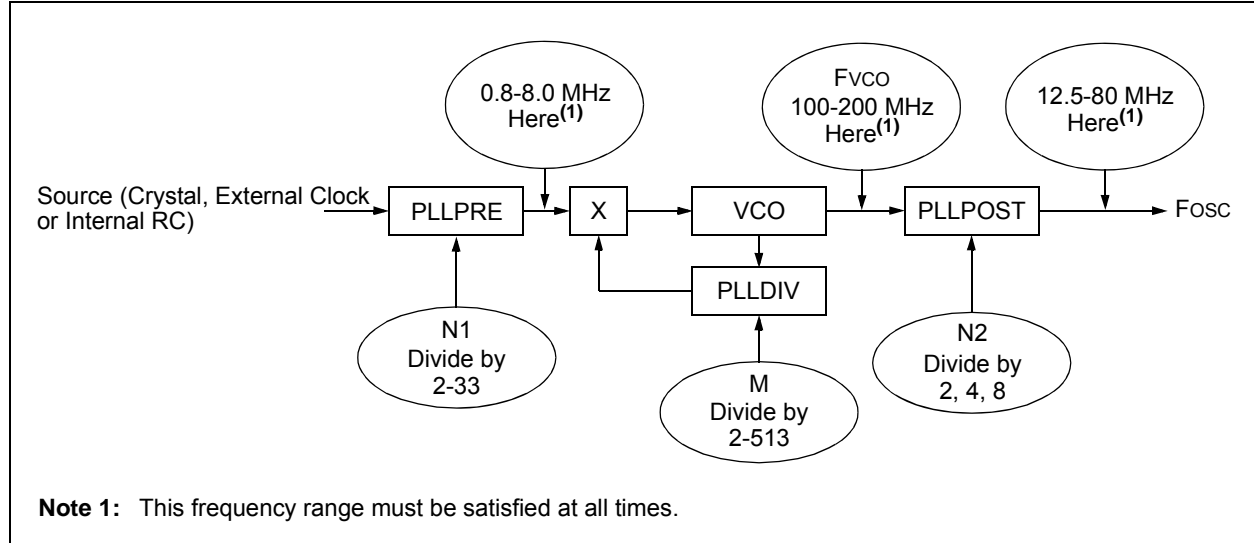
0.8-8.0 MHz Here$^{(1)}$

FVCO 100-200 MHz Here$^{(1)}$

12.5-80 MHz Here$^{(1)}$

Source (Crystal, External Clock or Internal RC)

PLLPRE

X

VCO

PLLPOST

FOSC

PLLDIV

N1 Divide by 2-33

M Divide by 2-513

N2 Divide by 2, 4, 8

**Note 1:** This frequency range must be satisfied at all times.